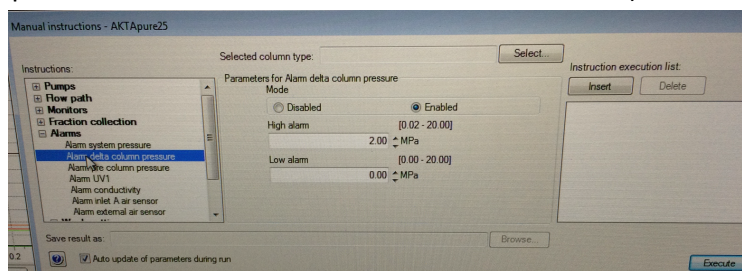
Manual instructions - AKTApure25

Instructions:
Pumps
Flow path
Monitors
Fraction collection
Alarms
Alarm system pressure
Alarm delta column pressure
Alarm pre column pressure
Alarm UV1
Alarm conductivity
Alarm inlet A air sensor
Alarm external air sensor

Selected column type:
Select...

Parameters for Alarm delta column pressure
Mode
Disabled
Enabled
High alarm
[0.02 - 20.00]
2.00 MPa
Low alarm
[0.00 - 20.00]
0.00 MPa

Instruction execution list:
Insert
Delete

Save result as:
Browse...
Auto update of parameters during run
Execute
0.2